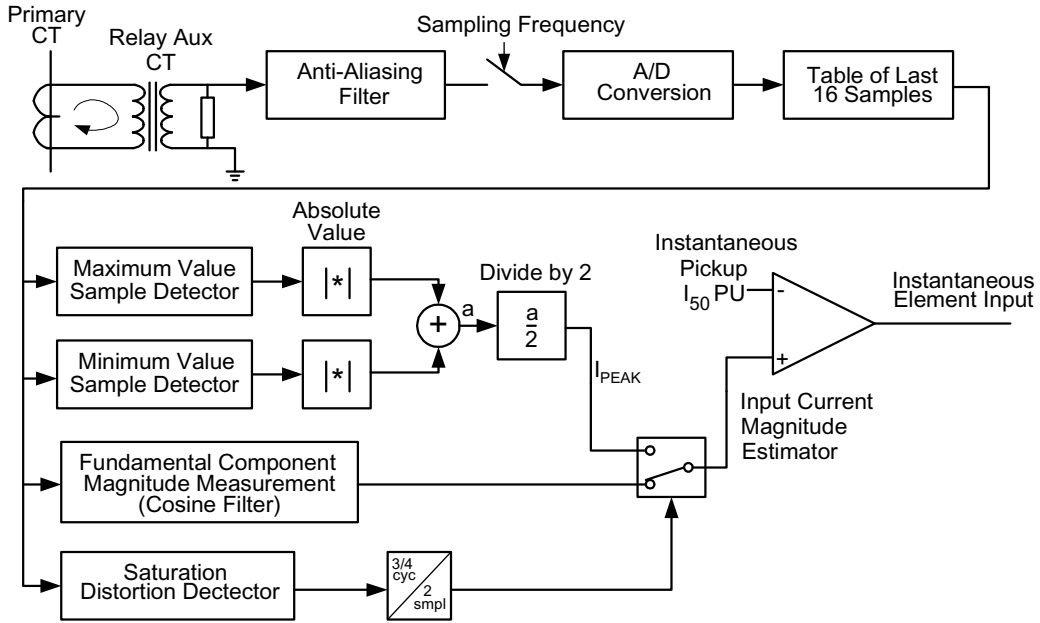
Primary CT

Relay Aux CT

Anti-Aliasing Filter

Sampling Frequency

A/D Conversion

Table of Last 16 Samples

Absolute Value

Maximum Value Sample Detector

$|*|$

Minimum Value Sample Detector

$|*|$

$+$

a

Divide by 2

$\frac{a}{2}$

$I_{PEAK}$

Instantaneous Pickup

$I_{50}$ PU

-

+

Instantaneous Element Input

Input Current Magnitude Estimator

Fundamental Component Magnitude Measurement (Cosine Filter)

Saturation Distortion Dectector

3/4 cyc

2 smpl